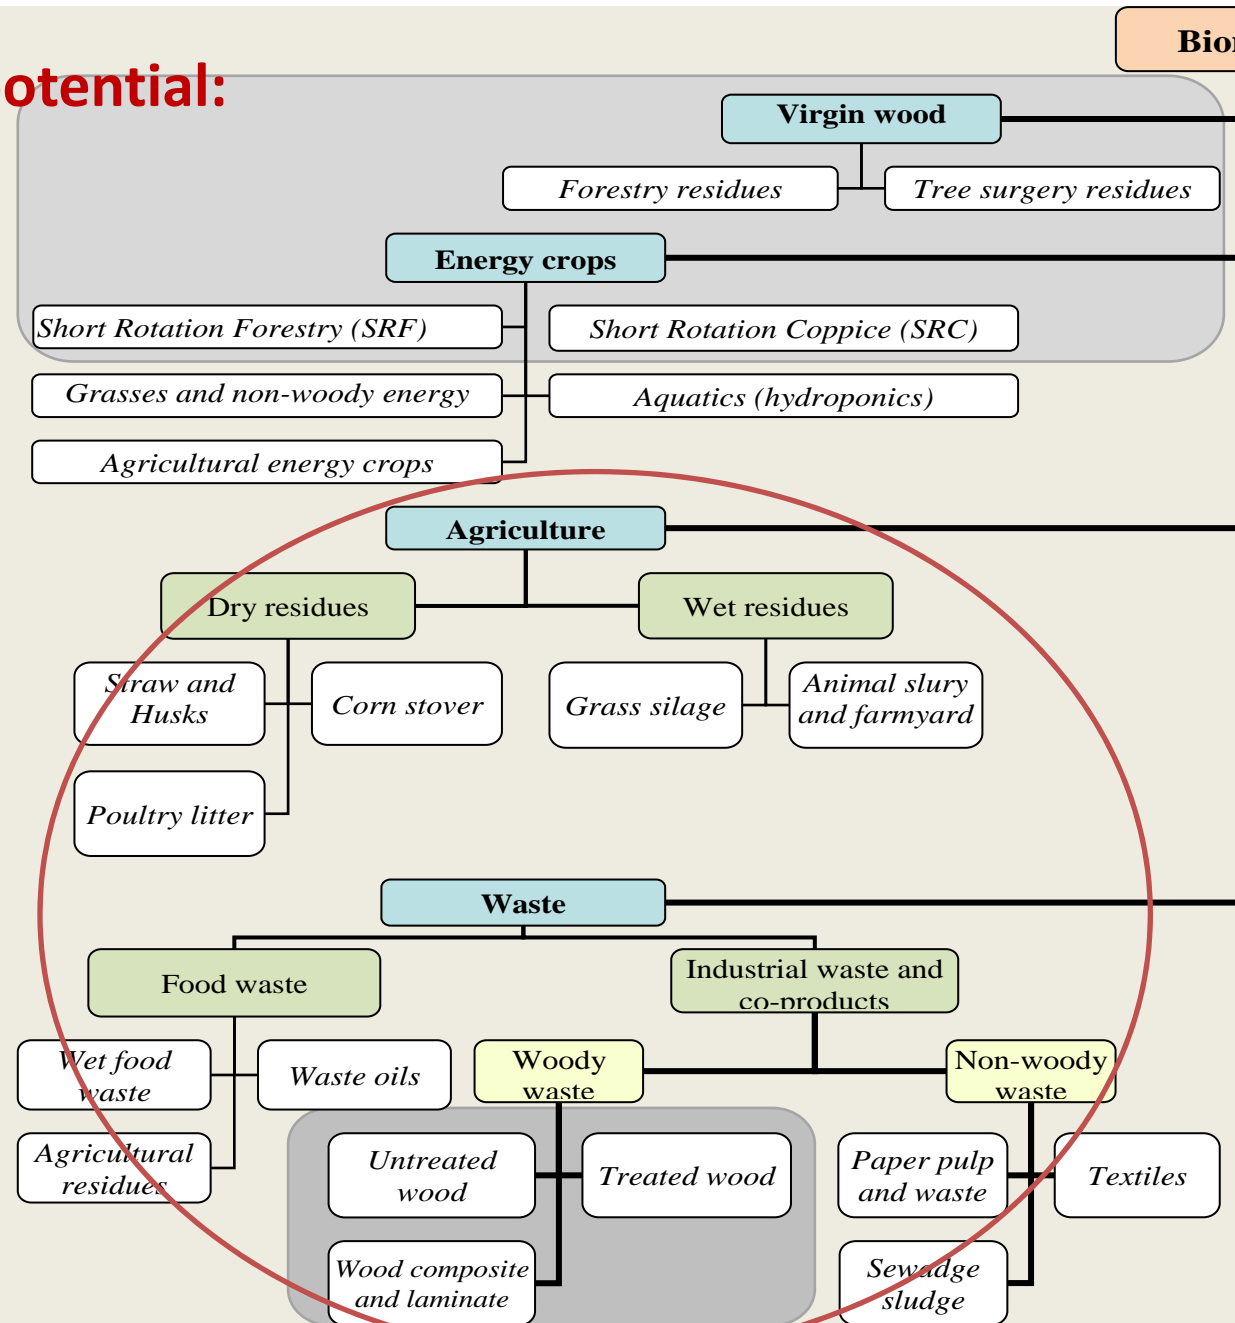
otential:

Bio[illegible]

Virgin wood

Forestry residues

Tree surgery residues

Energy crops

Short Rotation Forestry (SRF)

Short Rotation Coppice (SRC)

Grasses and non-woody energy

Aquatics (hydroponics)

Agricultural energy crops

Agriculture

Dry residues

Wet residues

Straw and Husks

Corn stover

Grass silage

Animal slury and farmyard

Poultry litter

Waste

Food waste

Industrial waste and co-products

Wet food waste

Waste oils

Woody waste

Non-woody waste

Agricultural residues

Untreated wood

Treated wood

Paper pulp and waste

Textiles

Wood composite and laminate

Sewadge sludge